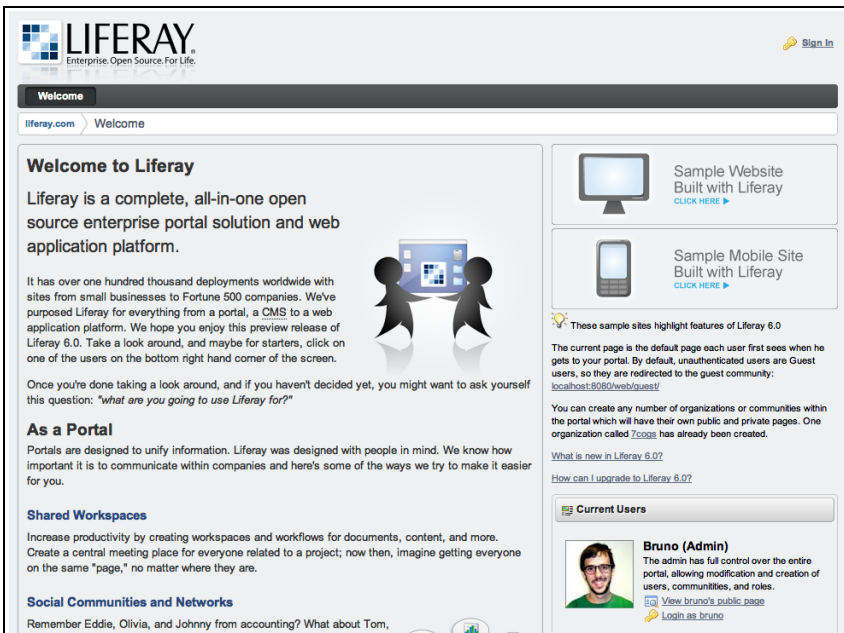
LIFERAY.
Enterprise. Open Source. For Life.

Sign In

Welcome

liferay.com Welcome

Welcome to Liferay

Liferay is a complete, all-in-one open source enterprise portal solution and web application platform.

It has over one hundred thousand deployments worldwide with sites from small businesses to Fortune 500 companies. We've purposed Liferay for everything from a portal, a CMS to a web application platform. We hope you enjoy this preview release of Liferay 6.0. Take a look around, and maybe for starters, click on one of the users on the bottom right hand corner of the screen.

Once you're done taking a look around, and if you haven't decided yet, you might want to ask yourself this question: "what are you going to use Liferay for?"

As a Portal

Portals are designed to unify information. Liferay was designed with people in mind. We know how important it is to communicate within companies and here's some of the ways we try to make it easier for you.

Shared Workspaces

Increase productivity by creating workspaces and workflows for documents, content, and more. Create a central meeting place for everyone related to a project; now then, imagine getting everyone on the same "page," no matter where they are.

Social Communities and Networks

Remember Eddie, Olivia, and Johnny from accounting? What about Tom,

Sample Website Built with Liferay
CLICK HERE ▶

Sample Mobile Site Built with Liferay
CLICK HERE ▶

These sample sites highlight features of Liferay 6.0

The current page is the default page each user first sees when he gets to your portal. By default, unauthenticated users are Guest users, so they are redirected to the guest community: localhost:8080/web/guest/

You can create any number of organizations or communities within the portal which will have their own public and private pages. One organization called 7cogs has already been created.

What is new in Liferay 6.0?

How can I upgrade to Liferay 6.0?

Current Users

Bruno (Admin)
The admin has full control over the entire portal, allowing modification and creation of users, communities, and roles.
View bruno's public page
Login as bruno